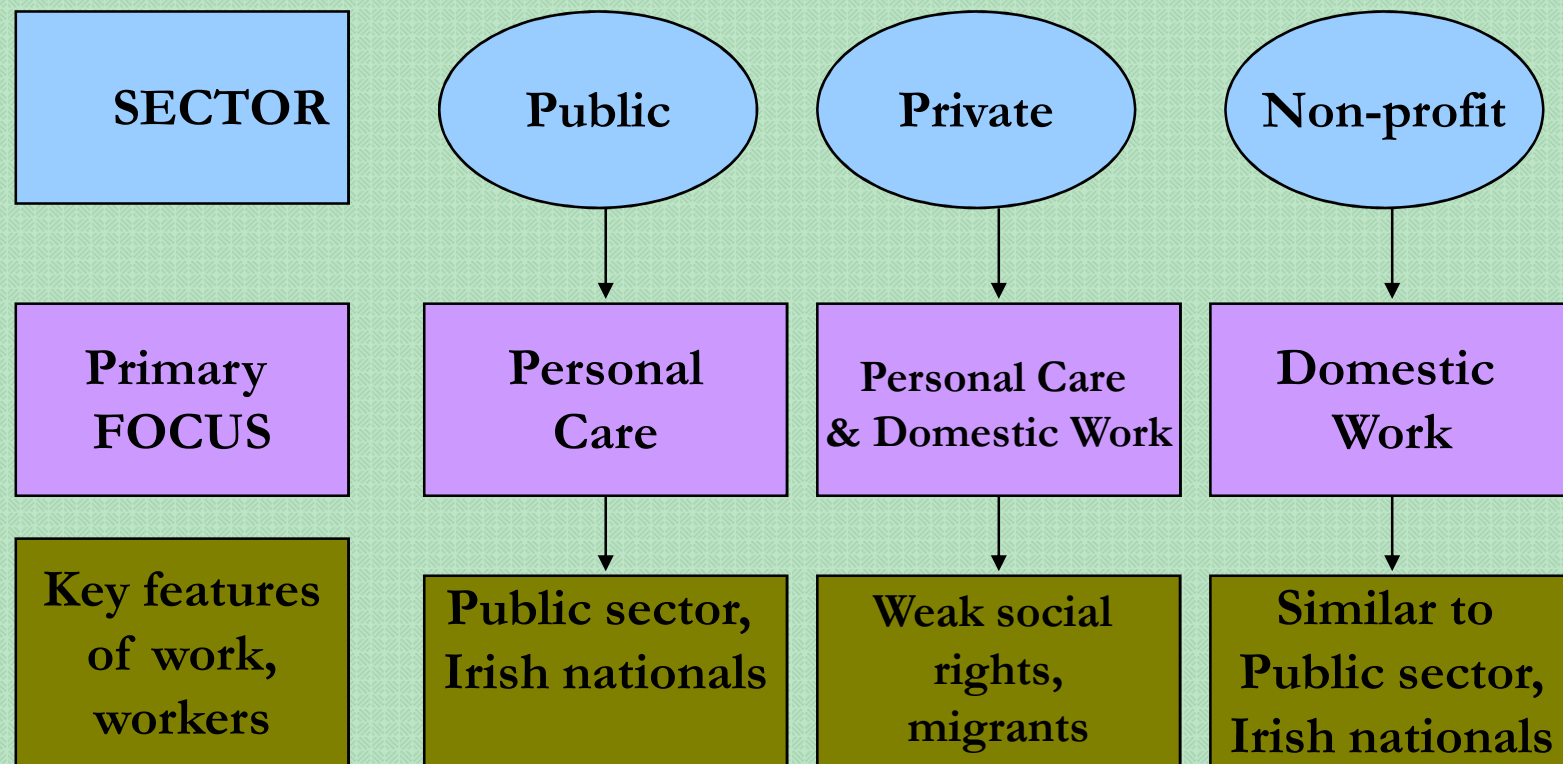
SECTOR

Public

Private

Non-profit

Primary FOCUS

Personal Care

Personal Care & Domestic Work

Domestic Work

Key features of work, workers

Public sector, Irish nationals

Weak social rights, migrants

Similar to Public sector, Irish nationals